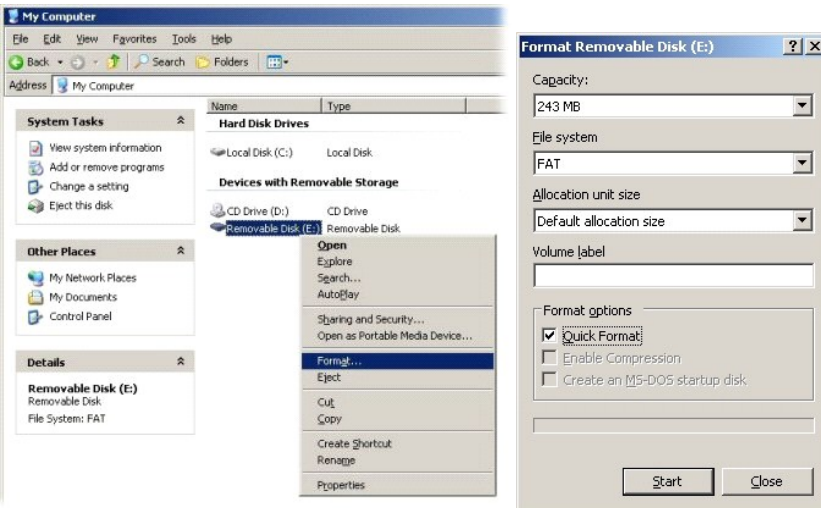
My Computer

File Edit View Favorites Tools Help

Back Search Folders

Address My Computer

System Tasks

View system information
Add or remove programs
Change a setting
Eject this disk

Other Places

My Network Places
My Documents
Control Panel

Details

Removable Disk (E:)
Removable Disk
File System: FAT

| Name | Type |
|---|---|
| Hard Disk Drives | |
| Local Disk (C:) | Local Disk |
| Devices with Removable Storage | |
| CD Drive (D:) | CD Drive |
| Removable Disk (E:) | Removable Disk |

Open
Explore
Search...
AutoPlay
Sharing and Security...
Open as Portable Media Device...
Format...
Eject
Cut
Copy
Create Shortcut
Rename
Properties

Format Removable Disk (E:)

Capacity:
243 MB
File system
FAT
Allocation unit size
Default allocation size
Volume label

Format options
Quick Format
Enable Compression
Create an MS-DOS startup disk

Start
Close